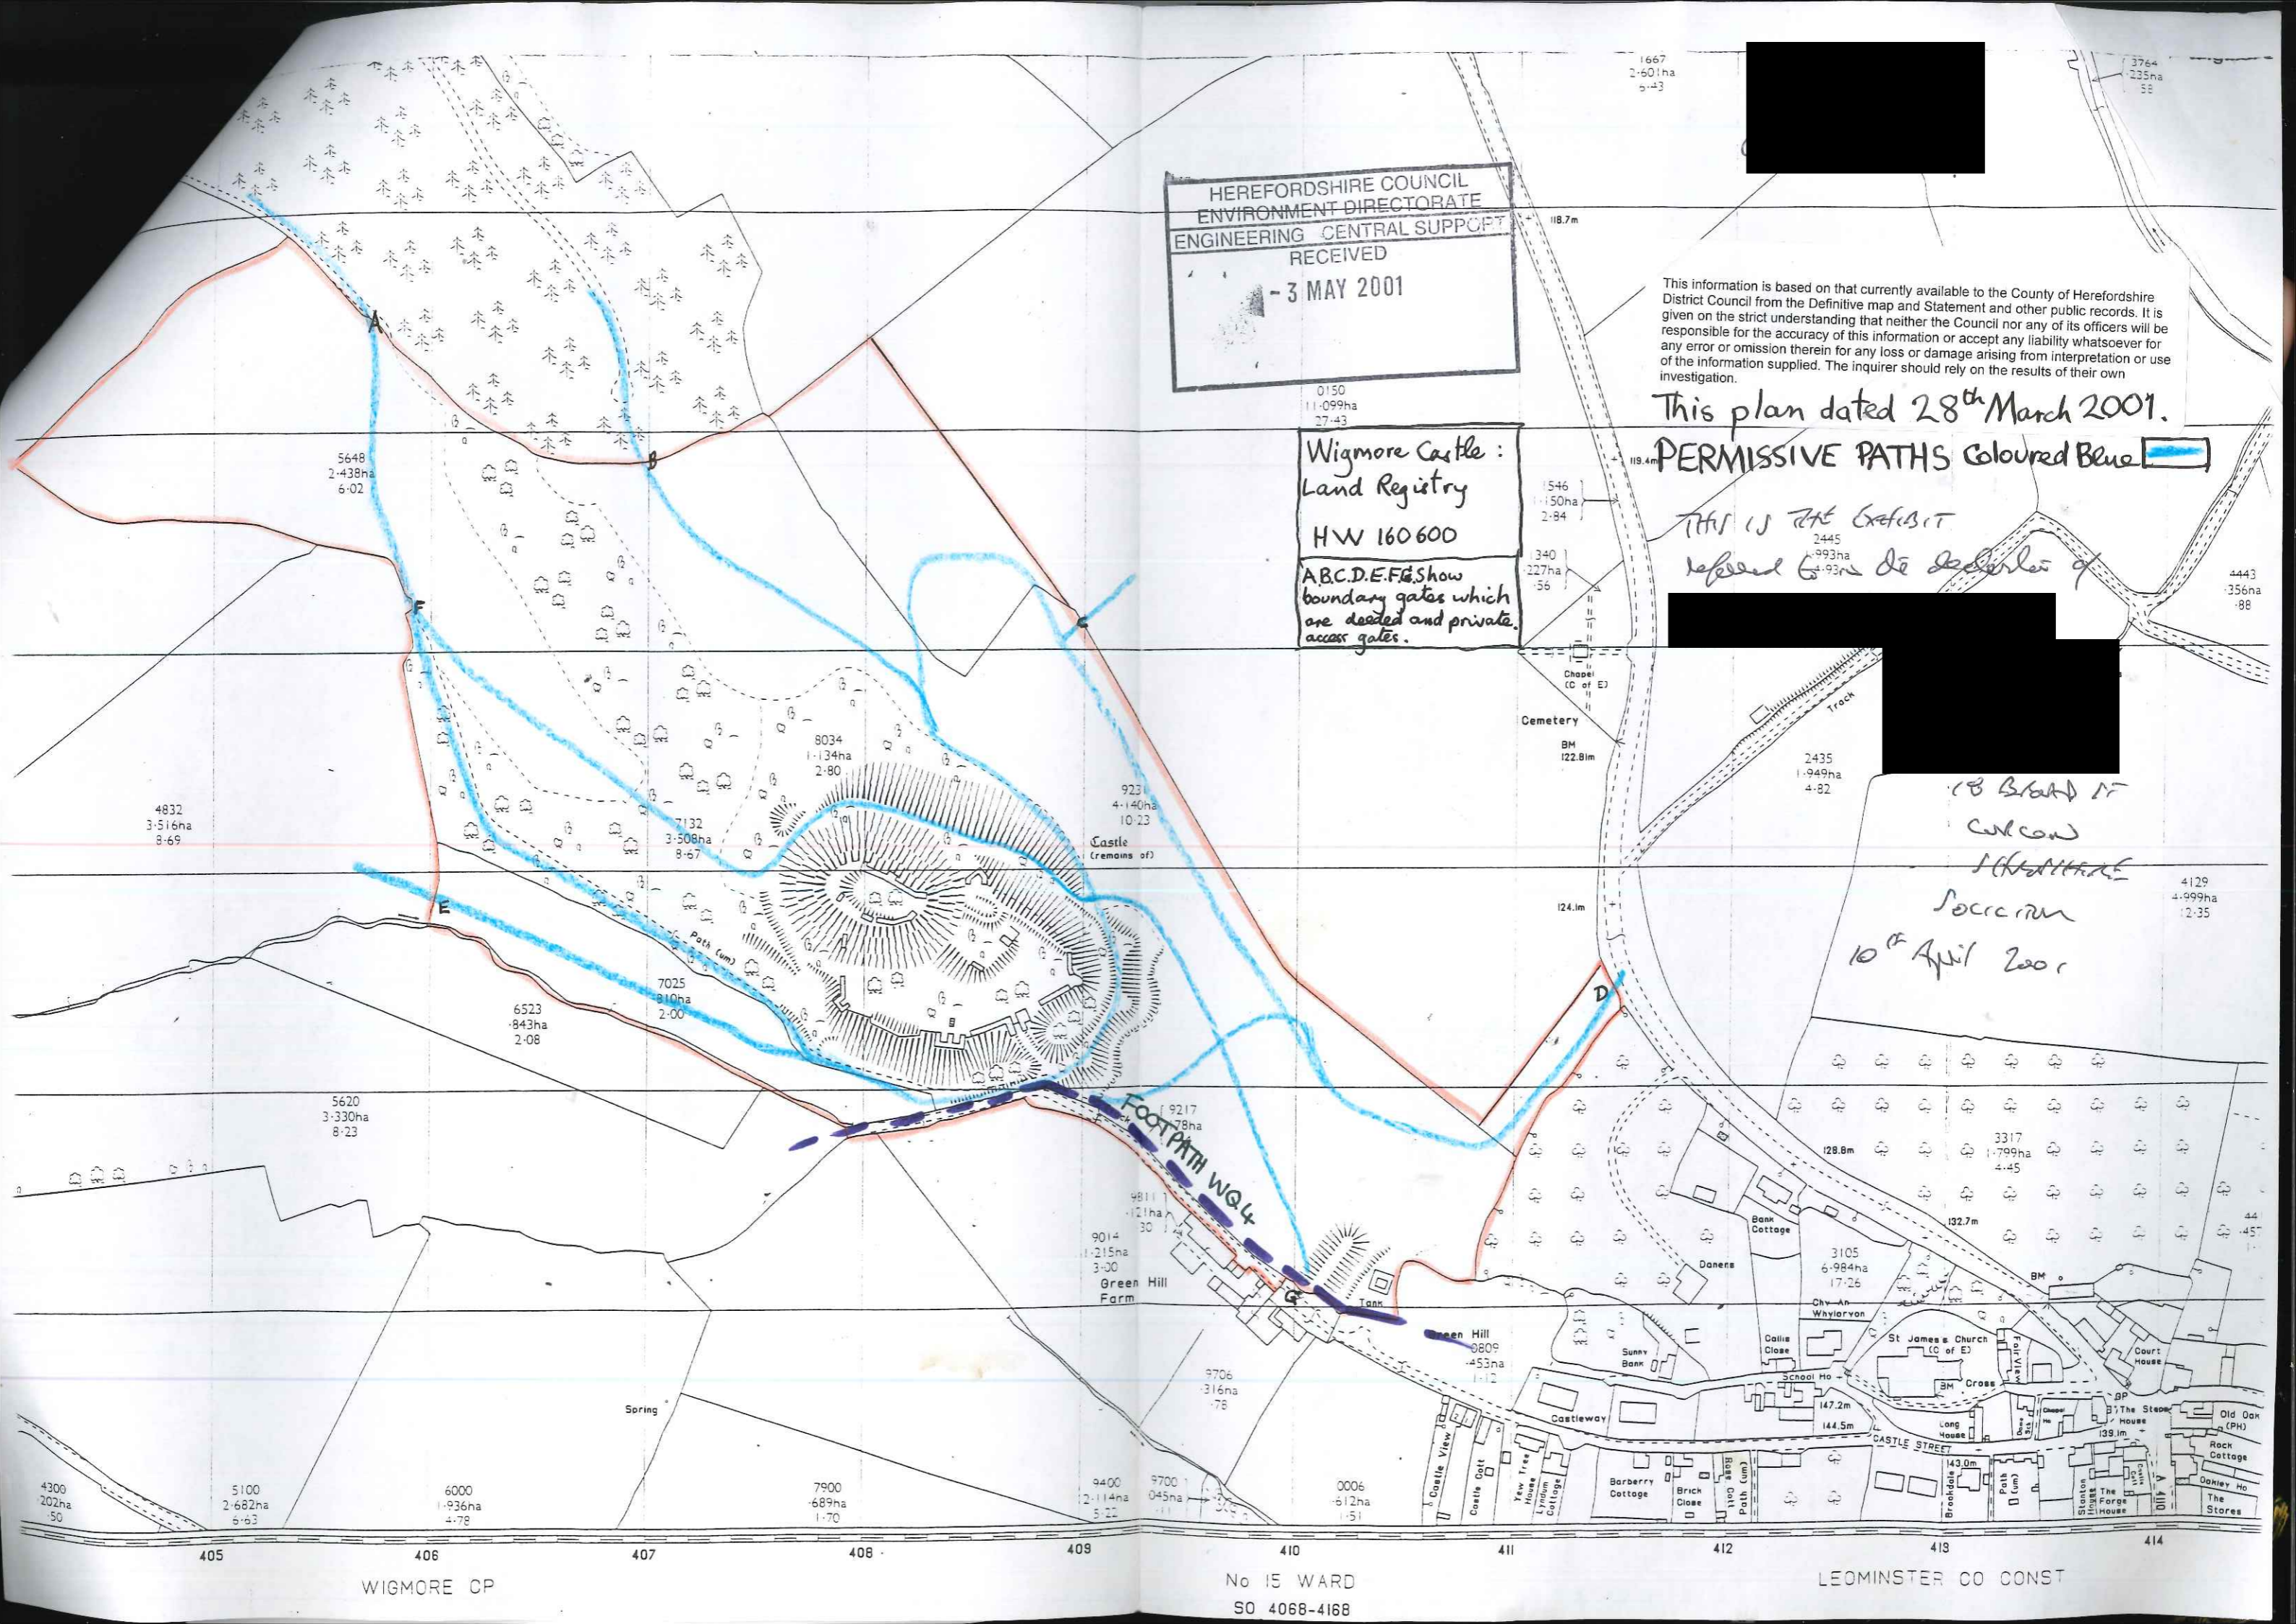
HEREFORDSHIRE COUNCIL
ENVIRONMENT DIRECTORATE
ENGINEERING CENTRAL SUPPORT
RECEIVED
- 3 MAY 2001

1667
2·601ha
6·43

3764
·235ha
·58

118.7m

This information is based on that currently available to the County of Herefordshire District Council from the Definitive map and Statement and other public records. It is given on the strict understanding that neither the Council nor any of its officers will be responsible for the accuracy of this information or accept any liability whatsoever for any error or omission therein for any loss or damage arising from interpretation or use of the information supplied. The inquirer should rely on the results of their own investigation.

This plan dated 28th March 2001.

PERMISSIVE PATHS Coloured Blue

0150
11·099ha
27·43

Wigmore Castle : Land Registry
HW 160600

ABCDEFG Show boundary gates which are deeded and private access gates.

119.4m

1546
1·150ha
2·84

1340
·227ha
·56

THIS IS THE EXHIBIT referred to in the declaration of

2445
·993ha
4·93

4443
·356ha
·88

Chapel
(C of E)

Cemetery

BM
122.8m

Track

2435
1·949ha
4·82

(B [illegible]
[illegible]
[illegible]
Solicitor
10th April 2001

4129
4·999ha
12·35

124.1m

A
B
C
D
E
F
G

5648
2·438ha
6·02

8034
1·134ha
2·80

9231
4·140ha
10·23

Castle
(remains of)

4832
3·516ha
8·69

7132
3·508ha
8·67

Path (um)

7025
·810ha
2·00

6523
·843ha
2·08

5620
3·330ha
8·23

FOOTPATH WQ4

9217
·78ha

9811
·121ha
·30

9014
1·215ha
3·00
Green Hill
Farm

Tank

Green Hill
0809
·453ha
1·12

9706
·316ha
·78

Spring

128.8m

3317
1·799ha
4·45

Bank Cottage

132.7m

3105
6·984ha
17·26

Danens

BM

Chy An Whylorvon

St James's Church
(C of E)

Collis Close

Sunny Bank

Court House

School Ho

Fair View

BM Cross

147.2m
144.5m

Castleway

CASTLE STREET

Long House

Chapel Ho

BP

The Steps House

Old Oak (PH)

139.1m

Rock Cottage

Oakley Ho

The Stores

The Forge House

Stanton House

143.0m

Brookdale

Path (um)

Rose Cott

Brick Close

Path (um)

Barberry Cottage

Lyndum Cottage

Yew Tree House

Castle Cott

Castle View

44
·457

4300
·202ha
·50

5100
2·682ha
6·63

6000
1·936ha
4·78

7900
·689ha
1·70

9400
2·114ha
5·22

9700
·045na
·11

0006
·612ha
1·51

405
406
407
408
409
410
411
412
413
414

WIGMORE CP

No 15 WARD
SO 4068-4168

LEOMINSTER CO CONST